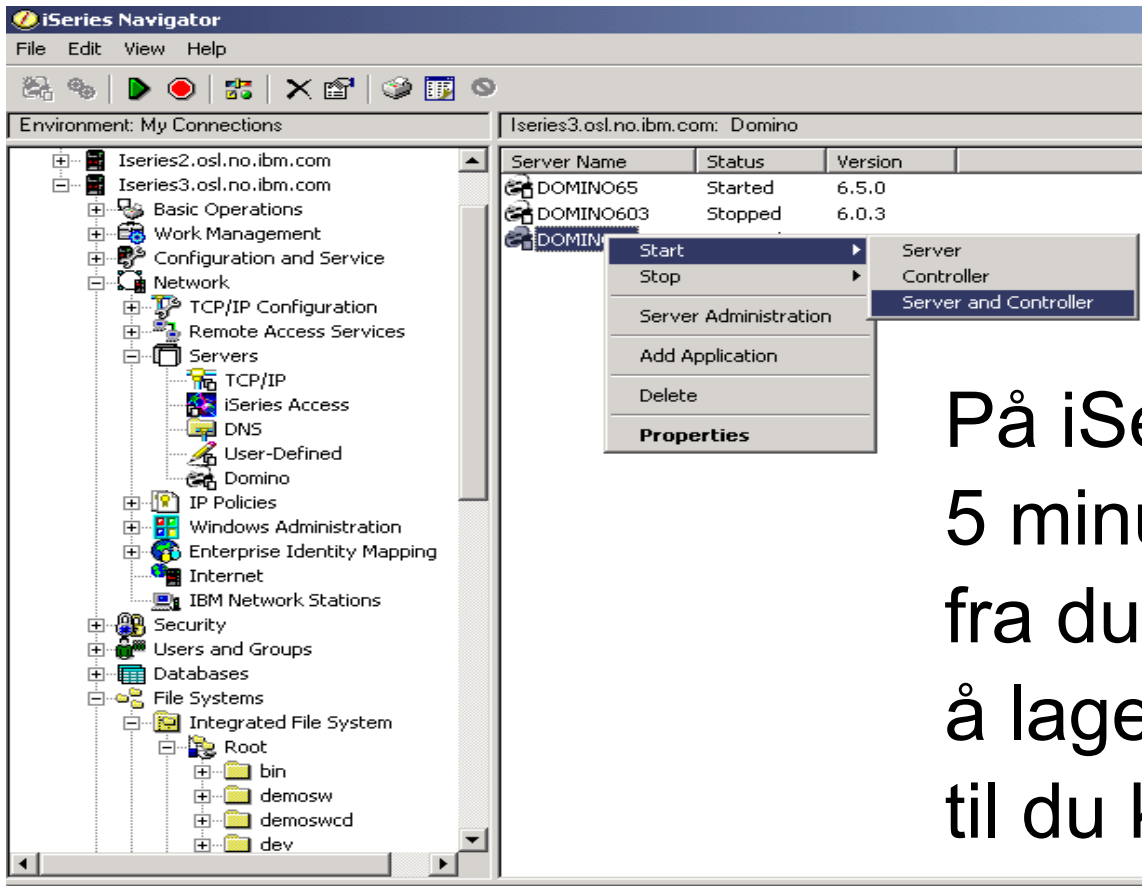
iSeries Navigator

File Edit View Help

Environment: My Connections

Iseries3.osl.no.ibm.com: Domino

Iseries2.osl.no.ibm.com
Iseries3.osl.no.ibm.com
Basic Operations
Work Management
Configuration and Service
Network
TCP/IP Configuration
Remote Access Services
Servers
TCP/IP
iSeries Access
DNS
User-Defined
Domino
IP Policies
Windows Administration
Enterprise Identity Mapping
Internet
IBM Network Stations
Security
Users and Groups
Databases
File Systems
Integrated File System
Root
bin
demosw
demoswcd
dev

| Server Name | Status | Version |
|---|---|---|
| DOMINO65 | Started | 6.5.0 |
| DOMINO603 | Stopped | 6.0.3 |
| DOMINO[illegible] | | |

Start
Stop
Server Administration
Add Application
Delete
Properties

Server
Controller
Server and Controller

På iSe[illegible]
5 min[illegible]
fra du
å lage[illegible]
til du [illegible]